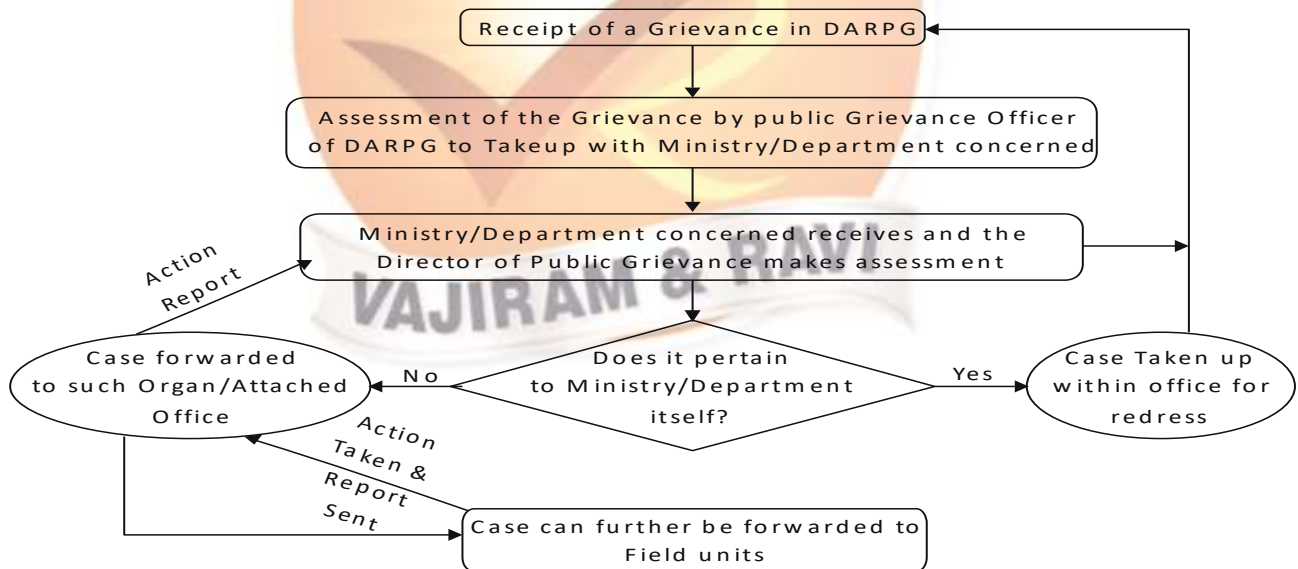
Receipt of a Grievance in DARPG

Assessment of the Grievance by public Grievance Officer of DARPG to Takeup with Ministry/Department concerned

Ministry/Department concerned receives and the Director of Public Grievance makes assessment

Action Report

VAJIRAM & RAVI

Case forwarded to such Organ/Attached Office

No

Does it pertain to Ministry/Department itself?

Yes

Case Taken up within office for redress

Action Taken & Report Sent

Case can further be forwarded to Field units